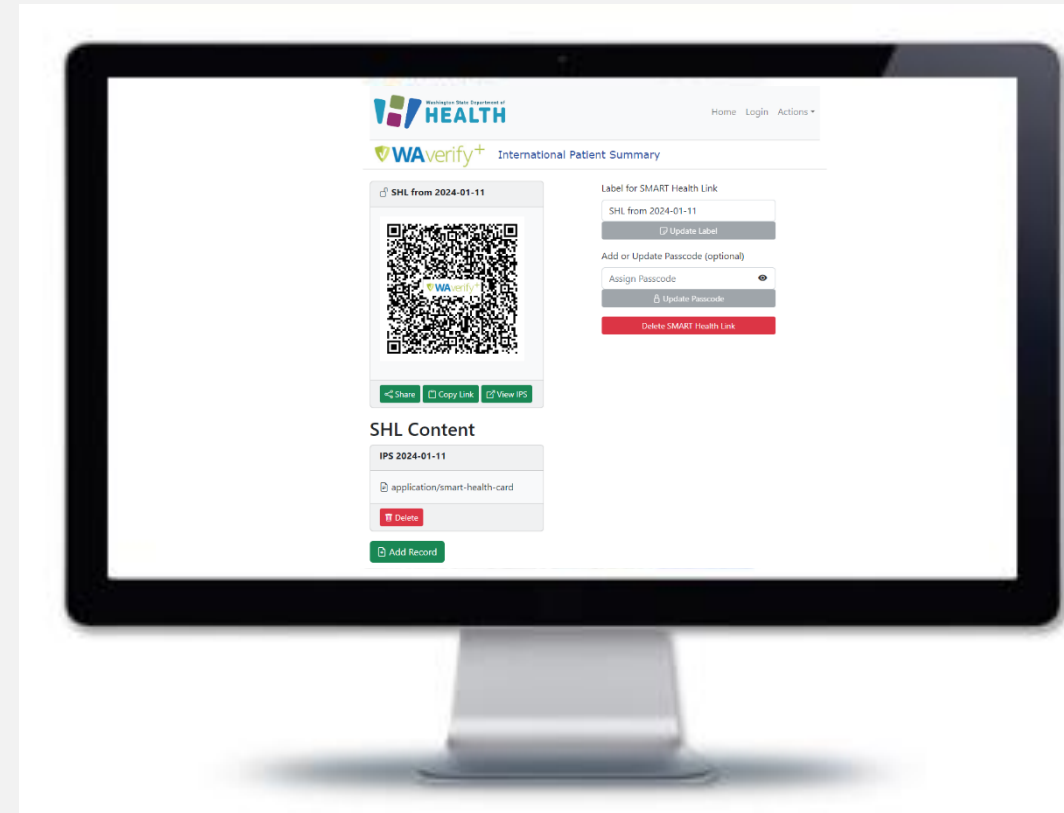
Washington State Department of HEALTH

Home Login Actions

WAverify+ International Patient Summary

SHL from 2024-01-11

WAverify+

Share Copy Link View IPS

Label for SMART Health Link

SHL from 2024-01-11

Update Label

Add or Update Passcode (optional)

Assign Passcode

Update Passcode

Delete SMART Health Link

SHL Content

IPS 2024-01-11

application/smart-health-card

Delete

Add Record